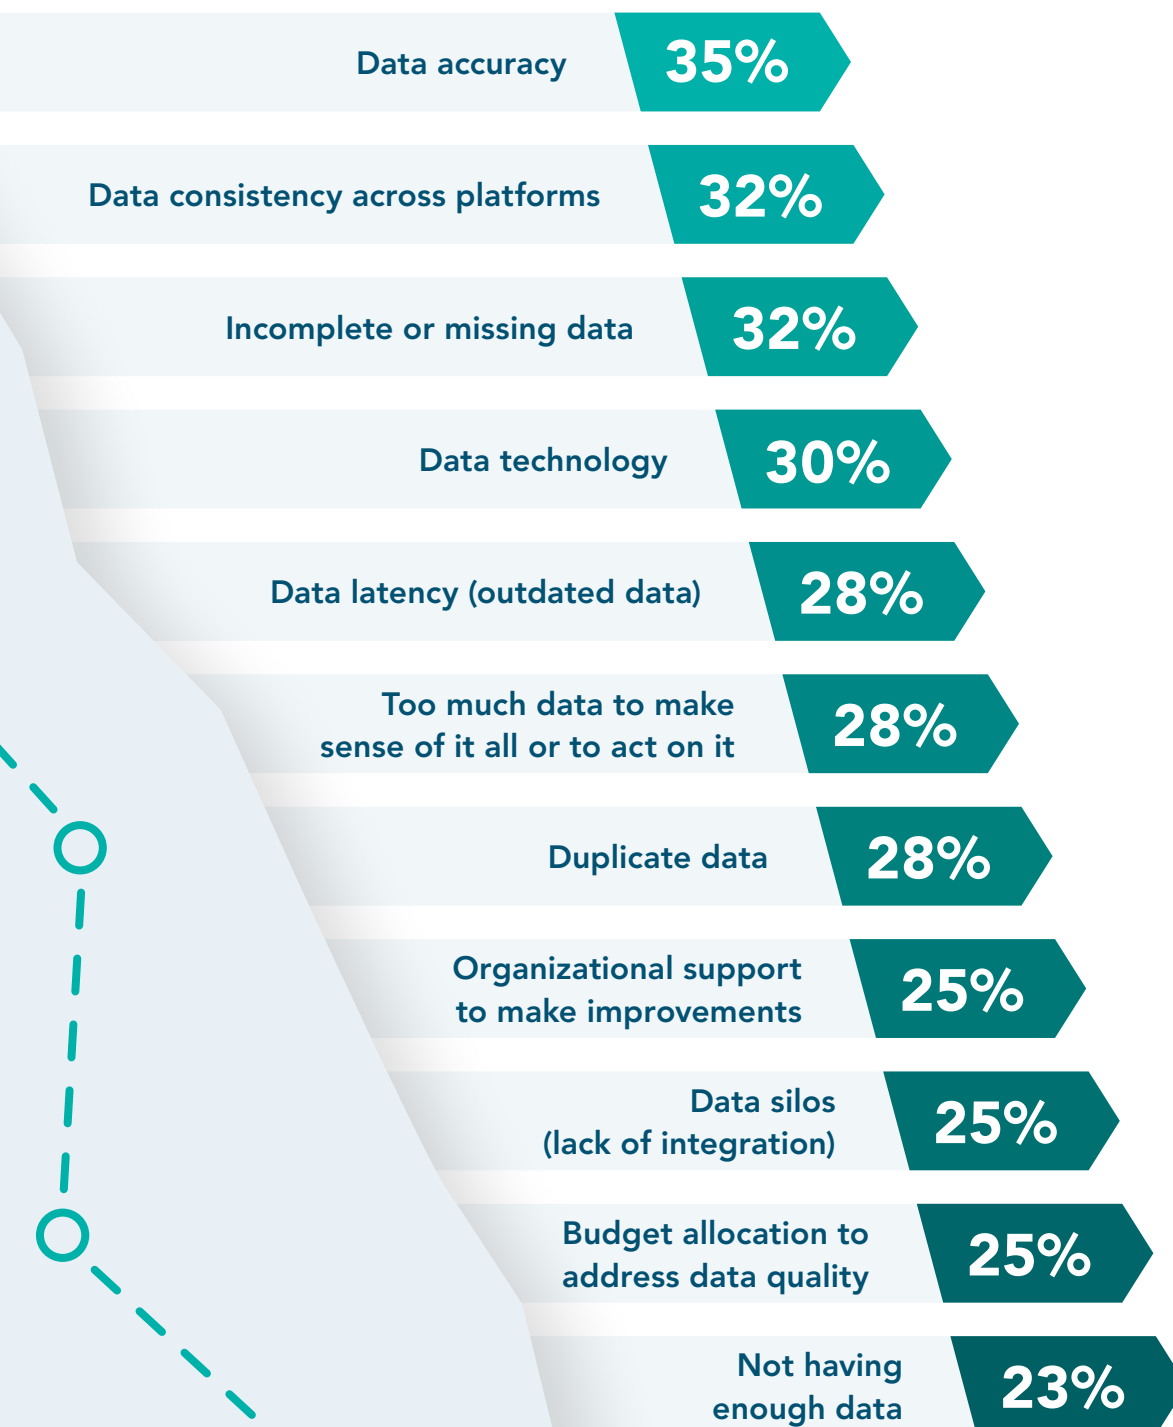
Data accuracy 35%

Data consistency across platforms 32%

Incomplete or missing data 32%

Data technology 30%

Data latency (outdated data) 28%

Too much data to make sense of it all or to act on it 28%

Duplicate data 28%

Organizational support to make improvements 25%

Data silos (lack of integration) 25%

Budget allocation to address data quality 25%

Not having enough data 23%